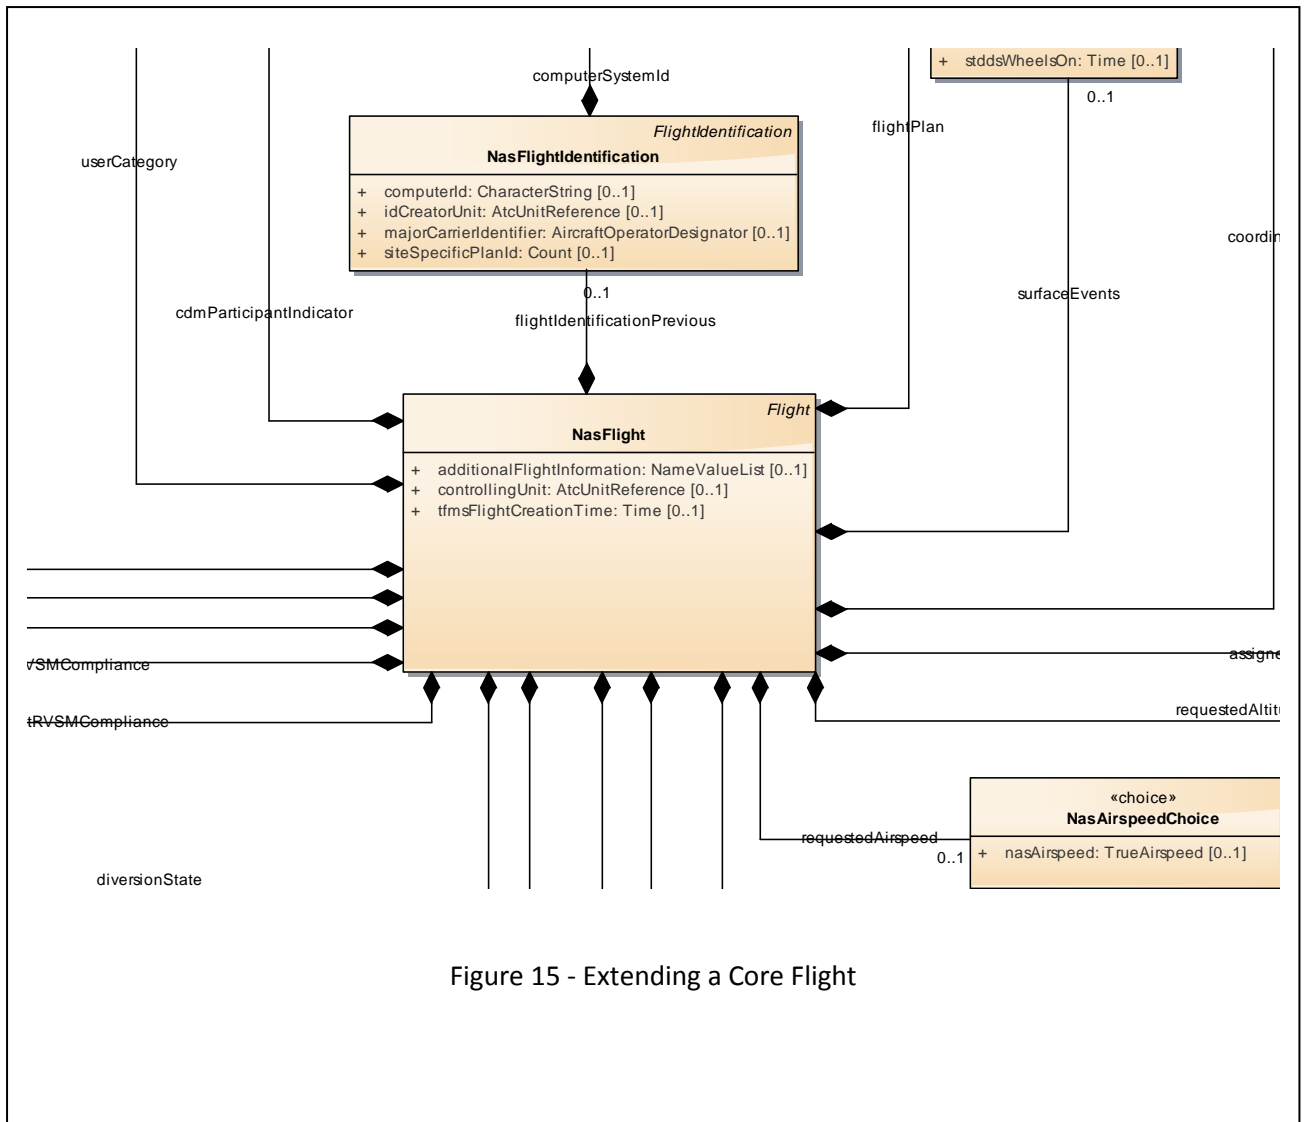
+ stddsWheelsOn: Time [0..1]

0..1

computerSystemId

userCategory

FlightIdentification
NasFlightIdentification

+ computerId: CharacterString [0..1]
+ idCreatorUnit: AtcUnitReference [0..1]
+ majorCarrierIdentifier: AircraftOperatorDesignator [0..1]
+ siteSpecificPlanId: Count [0..1]

flightPlan

coordin

surfaceEvents

0..1

cdmParticipantIndicator

flightIdentificationPrevious

Flight
NasFlight

+ additionalFlightInformation: NameValueList [0..1]
+ controllingUnit: AtcUnitReference [0..1]
+ tfmsFlightCreationTime: Time [0..1]

VSMCompliance

assigne

tRVSMCompliance

requestedAltitu

«choice»
NasAirspeedChoice

+ nasAirspeed: TrueAirspeed [0..1]

requestedAirspeed

0..1

diversionState

Figure 15 - Extending a Core Flight